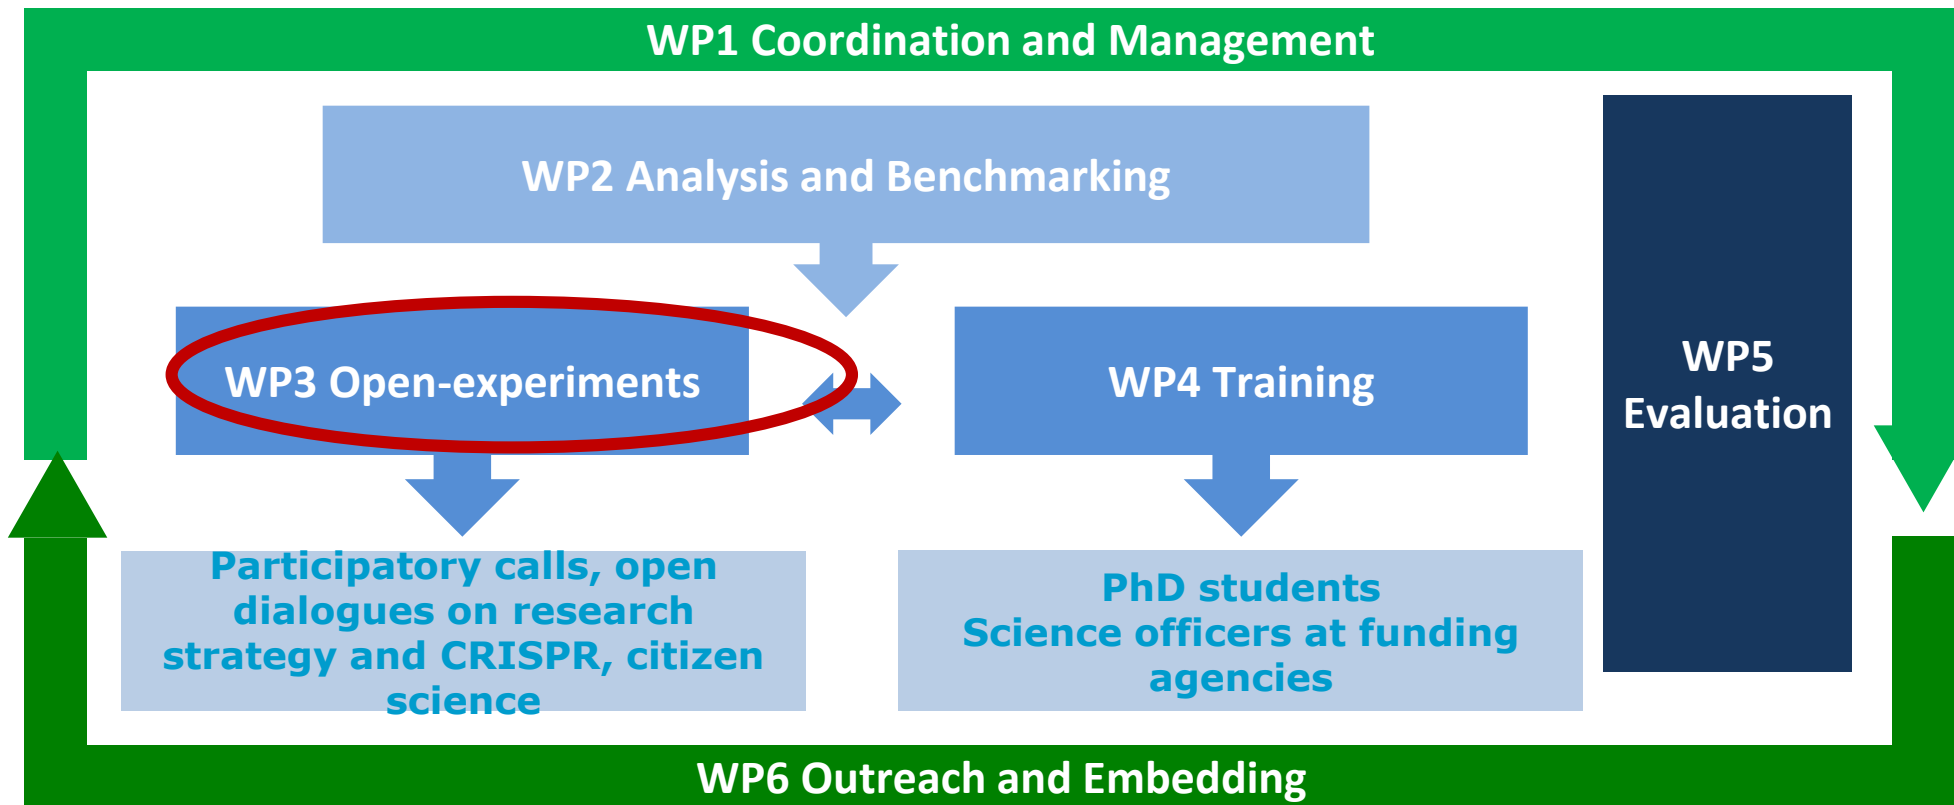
WP1 Coordination and Management

WP2 Analysis and Benchmarking

WP3 Open-experiments

WP4 Training

WP5 Evaluation

Participatory calls, open dialogues on research strategy and CRISPR, citizen science

PhD students
Science officers at funding agencies

WP6 Outreach and Embedding